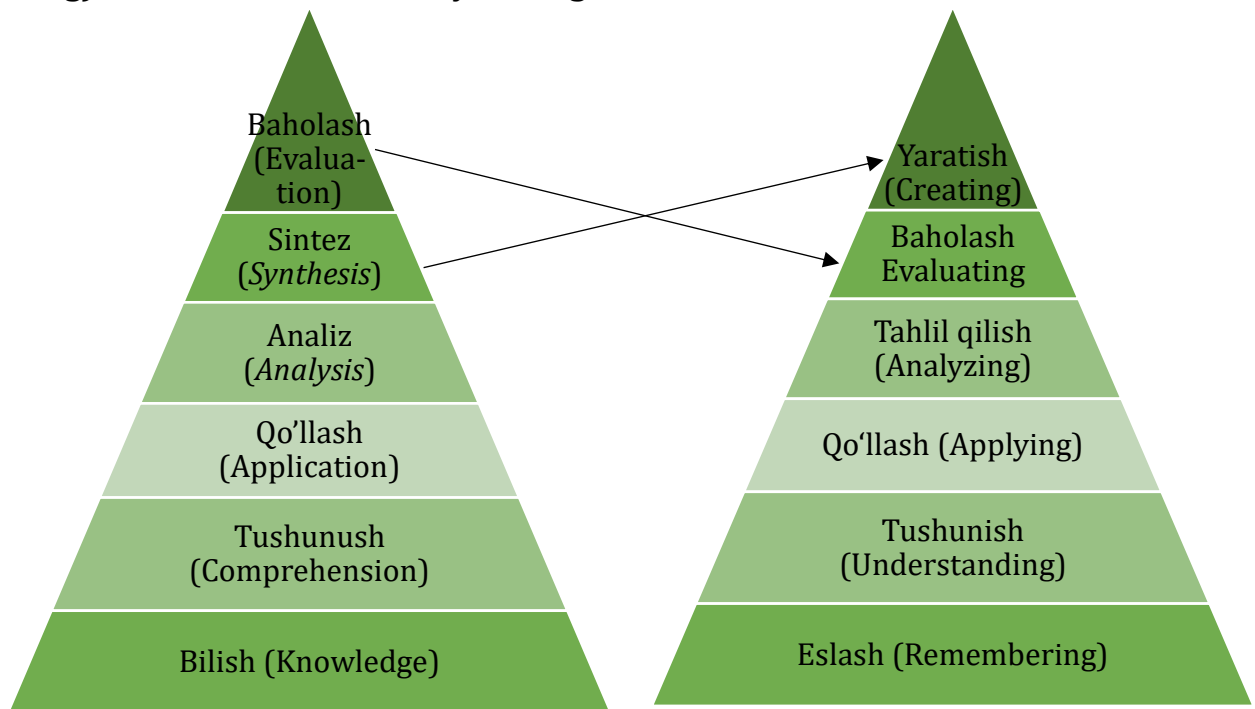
Baholash (Evaluation)

Sintez (*Synthesis*)

Analiz (*Analysis*)

Qo’llash (Application)

Tushunush (Comprehension)

Bilish (Knowledge)

Yaratish (Creating)

Baholash Evaluating

Tahlil qilish (Analyzing)

Qo‘llash (Applying)

Tushunish (Understanding)

Eslash (Remembering)